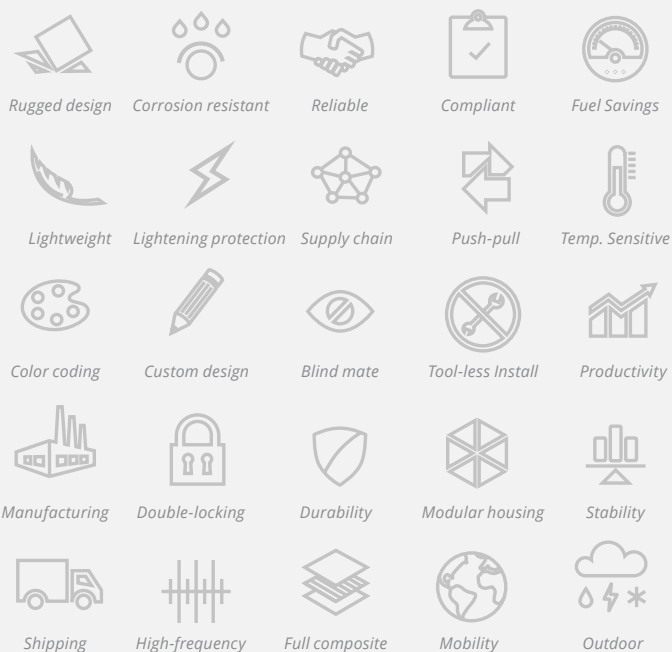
Rugged design
Corrosion resistant
Reliable
Compliant
Fuel Savings

Lightweight
Lightening protection
Supply chain
Push-pull
Temp. Sensitive

Color coding
Custom design
Blind mate
Tool-less Install
Productivity

Manufacturing
Double-locking
Durability
Modular housing
Stability

Shipping
High-frequency
Full composite
Mobility
Outdoor